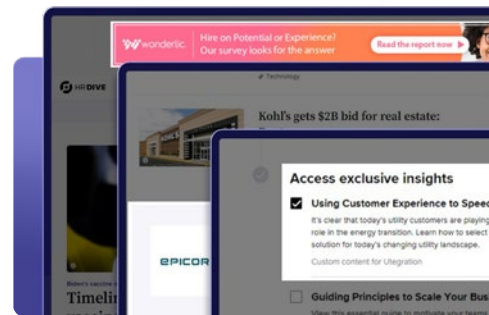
wonderlic. Hire on Potential or Experience? Our survey looks for the answer

Read the report now

HR DIVE

Technology

Kohl's gets $2B bid for real estate:

EPICOR

Timeli

Access exclusive insights

Using Customer Experience to Spee

It's clear that today's utility customers are playing role in the energy transition. Learn how to select solution for today's changing utility landscape.

Custom content for Utegration

Guiding Principles to Scale Your Bus